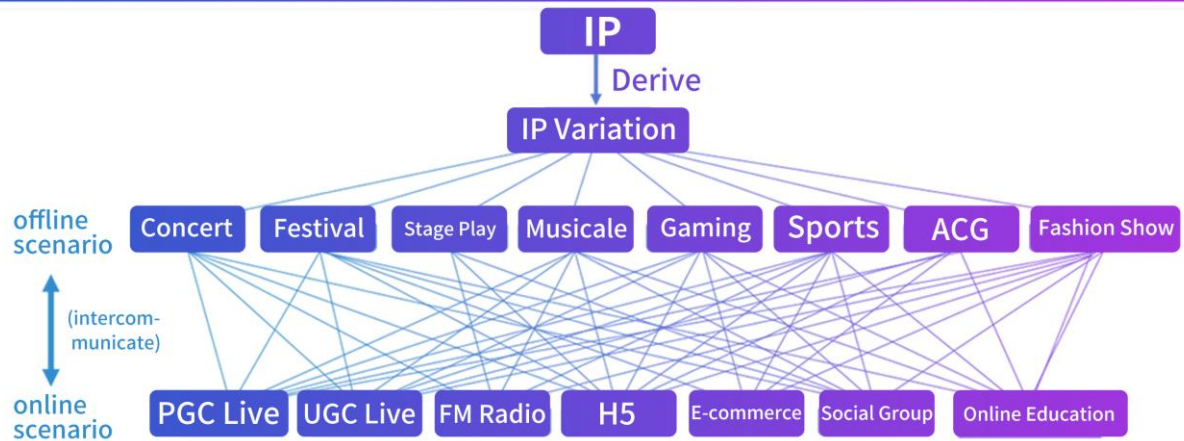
IP

Derive

IP Variation

offline scenario

Concert Festival Stage Play Musicale Gaming Sports ACG Fashion Show

(intercommunicate)

online scenario

PGC Live UGC Live FM Radio H5 E-commerce Social Group Online Education